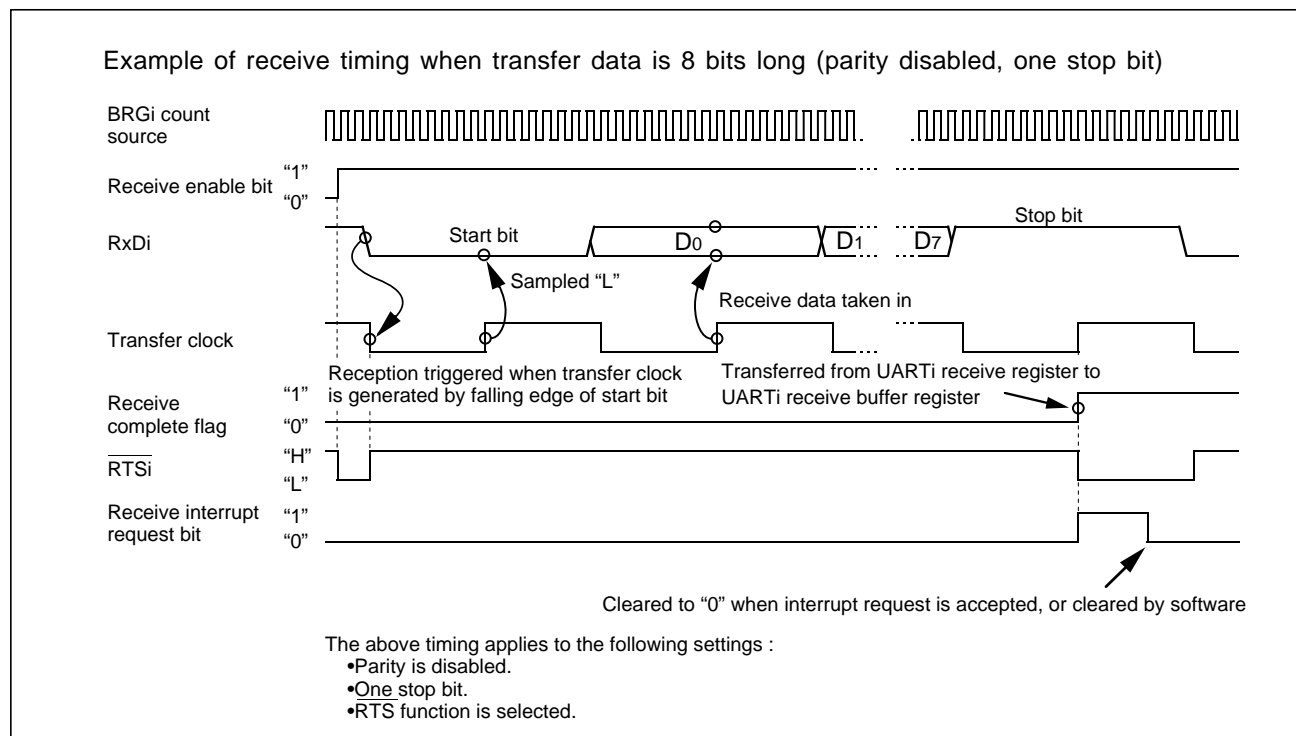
Example of receive timing when transfer data is 8 bits long (parity disabled, one stop bit)

BRGi count source

Receive enable bit "1" "0"

RxDi

Start bit

$D_0$

$D_1$

$D_7$

Stop bit

Sampled "L"

Receive data taken in

Transfer clock

Reception triggered when transfer clock is generated by falling edge of start bit

Transferred from UARTi receive register to UARTi receive buffer register

Receive complete flag "1" "0"

$\overline{RTSi}$ "H" "L"

Receive interrupt request bit "1" "0"

Cleared to "0" when interrupt request is accepted, or cleared by software

The above timing applies to the following settings :
•Parity is disabled.
•One stop bit.
•RTS function is selected.